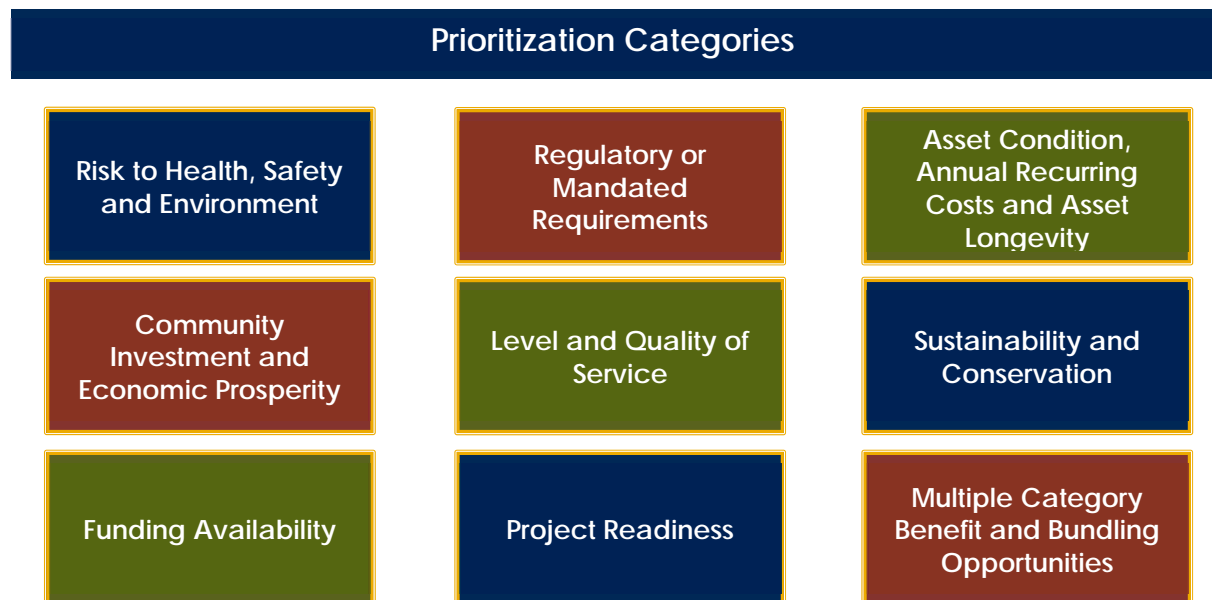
Prioritization Categories

Risk to Health, Safety and Environment

Regulatory or Mandated Requirements

Asset Condition, Annual Recurring Costs and Asset Longevity

Community Investment and Economic Prosperity

Level and Quality of Service

Sustainability and Conservation

Funding Availability

Project Readiness

Multiple Category Benefit and Bundling Opportunities